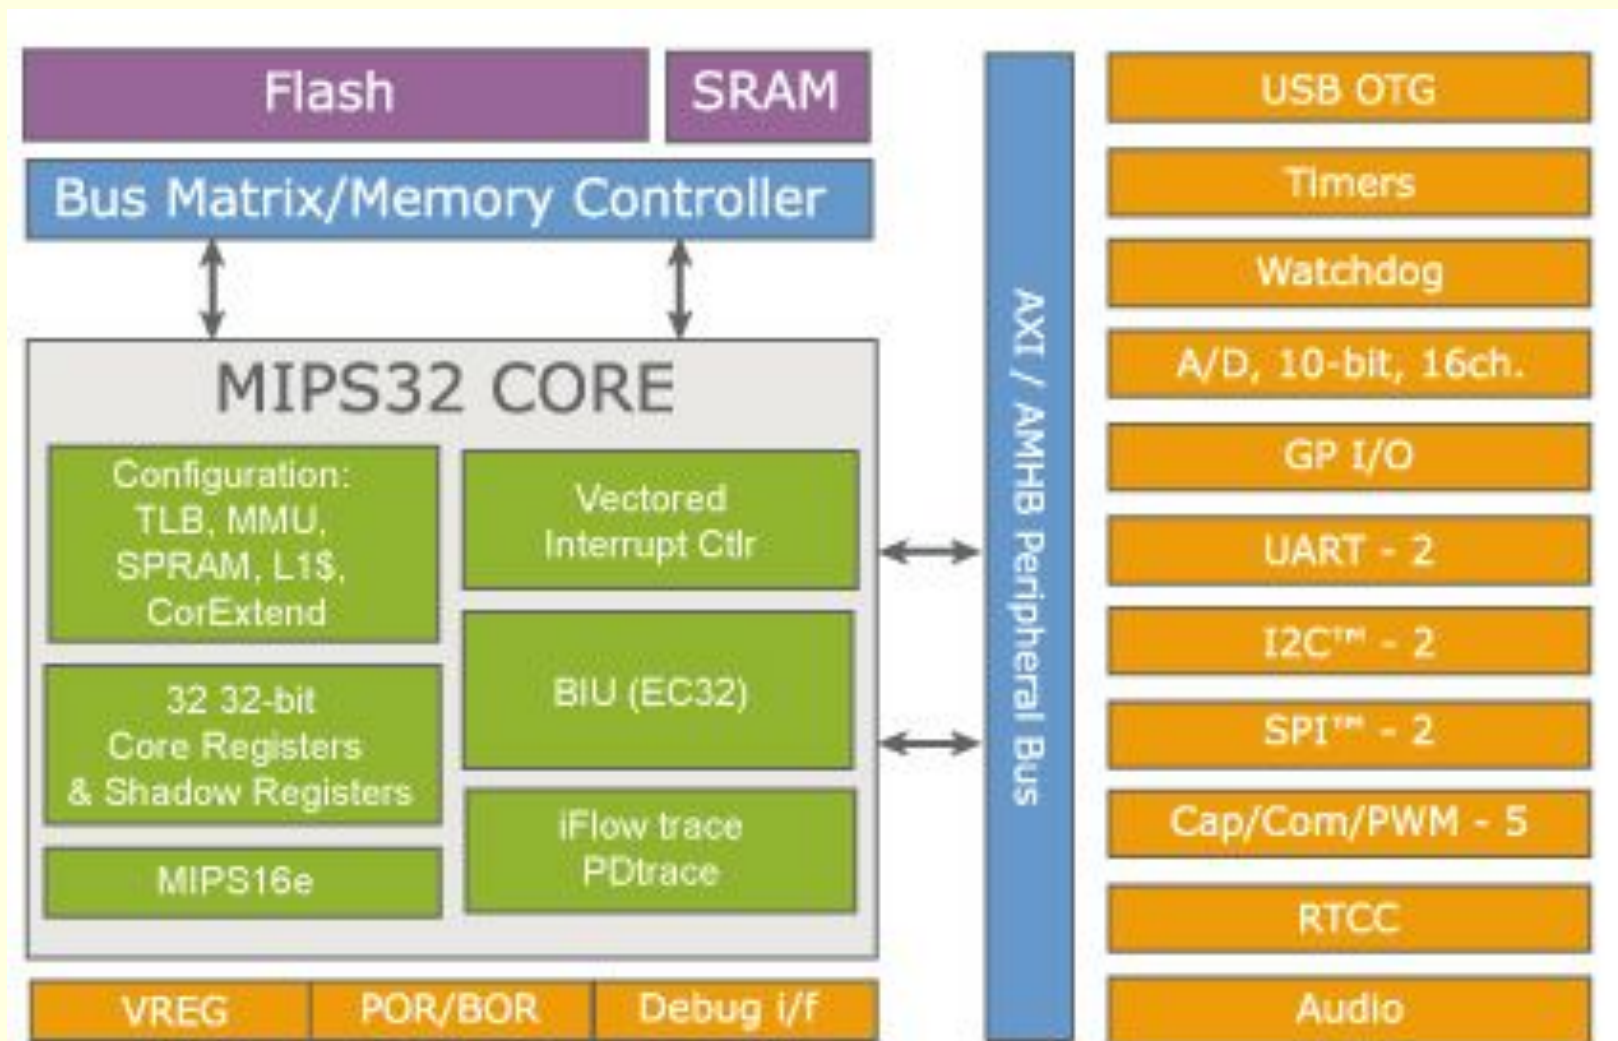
Flash

SRAM

Bus Matrix/Memory Controller

MIPS32 CORE

Configuration: TLB, MMU, SPRAM, L1$, CorExtend

Vectored Interrupt Ctlr

32 32-bit Core Registers & Shadow Registers

BIU (EC32)

MIPS16e

iFlow trace PDtrace

VREG

POR/BOR

Debug i/f

AXI / AMHB Peripheral Bus

USB OTG

Timers

Watchdog

A/D, 10-bit, 16ch.

GP I/O

UART - 2

I2C™ - 2

SPI™ - 2

Cap/Com/PWM - 5

RTCC

Audio